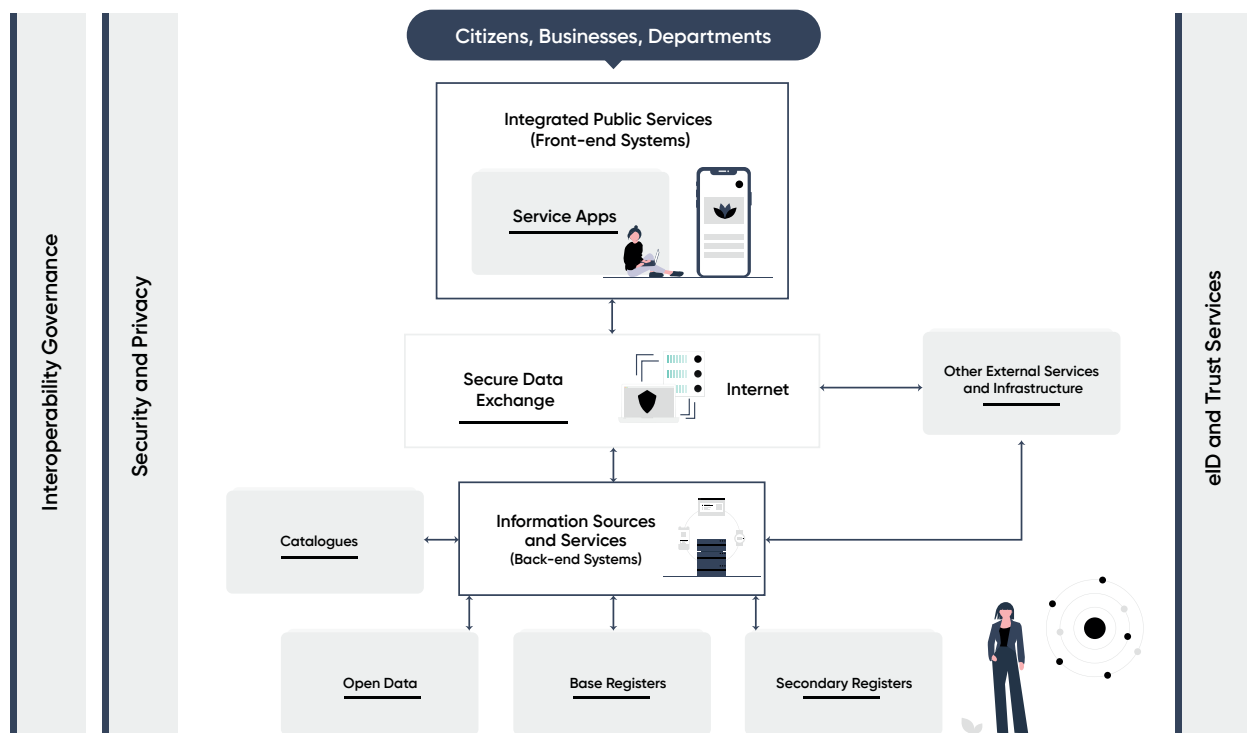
Interoperability Governance

Security and Privacy

Citizens, Businesses, Departments

Integrated Public Services (Front-end Systems)

Service Apps

Secure Data Exchange

Internet

Other External Services and Infrastructure

Catalogues

Information Sources and Services (Back-end Systems)

Open Data

Base Registers

Secondary Registers

eID and Trust Services